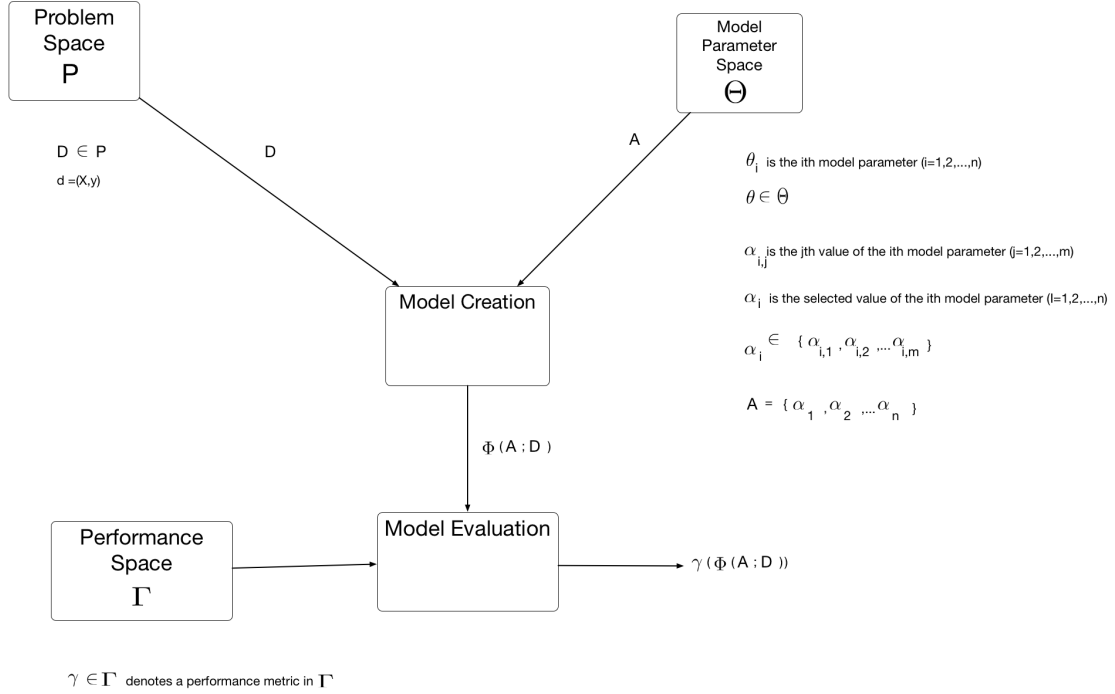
Problem Space
P

Model Parameter Space
$\Theta$

$D \in P$

d =(X,y)

D

A

$\theta_i$ is the ith model parameter (i=1,2,...,n)

$\theta \in \Theta$

$\alpha_{i,j}$ is the jth value of the ith model parameter (j=1,2,...,m)

$\alpha_i$ is the selected value of the ith model parameter (I=1,2,...,n)

$\alpha_i \in \{ \alpha_{i,1}, \alpha_{i,2}, ... \alpha_{i,m} \}$

$A = \{ \alpha_1, \alpha_2, ... \alpha_n \}$

Model Creation

$\Phi$ ( A ; D )

Performance Space
$\Gamma$

Model Evaluation

$\gamma$ ( $\Phi$ ( A ; D ))

$\gamma \in \Gamma$ denotes a performance metric in $\Gamma$